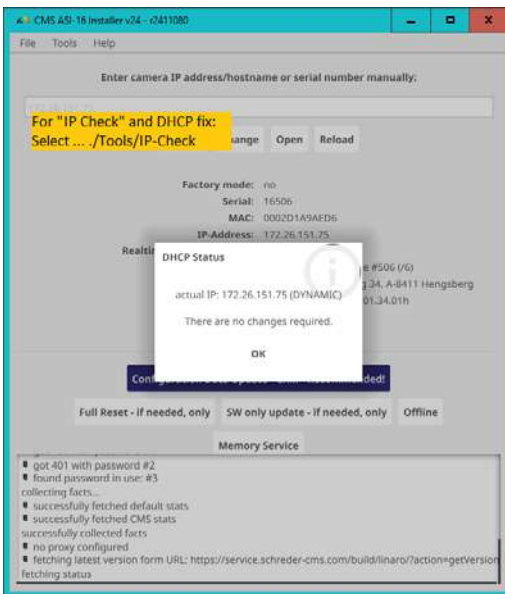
CMS ASI-16 Installer v24 - r2411080

File Tools Help

Enter camera IP address/hostname or serial number manually:

For "IP Check" and DHCP fix:
Select ... ./Tools/IP-Check

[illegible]ange Open Reload

Factory mode: no
Serial: 16506
MAC: 0002D1A9AED6
IP-Address: 172.26.151.75

Realti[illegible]

DHCP Status

actual IP: 172.26.151.75 (DYNAMIC)

There are no changes required.

OK

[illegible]e #506 (/6)
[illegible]g 34, A-8411 Hengsberg
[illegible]01.34.01h

Config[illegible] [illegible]nded!

Full Reset - if needed, only SW only update - if needed, only Offline

Memory Service

got 401 with password #2
found password in use: #3
collecting facts...
successfully fetched default stats
successfully fetched CMS stats
successfully collected facts
no proxy configured
fetching latest version form URL: https://service.schreder-cms.com/build/linaro/?action=getVersion
fetching status